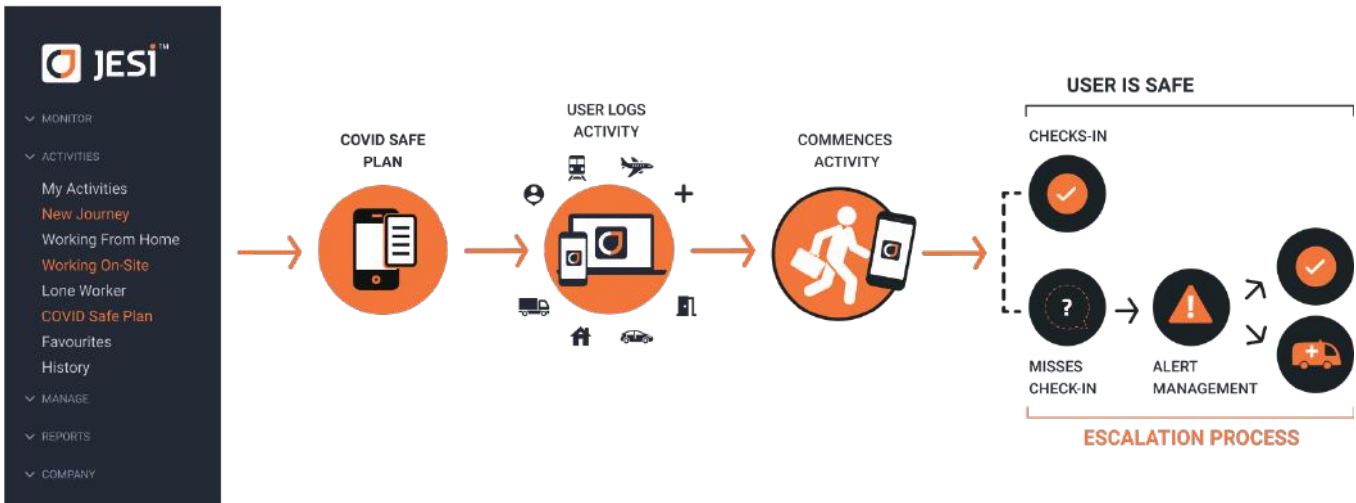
JESI™

MONITOR

ACTIVITIES

My Activities

New Journey

Working From Home

Working On-Site

Lone Worker

COVID Safe Plan

Favourites

History

MANAGE

REPORTS

COMPANY

COVID SAFE PLAN

USER LOGS ACTIVITY

COMMENCES ACTIVITY

USER IS SAFE

CHECKS-IN

?

MISSES CHECK-IN

!

ALERT MANAGEMENT

ESCALATION PROCESS